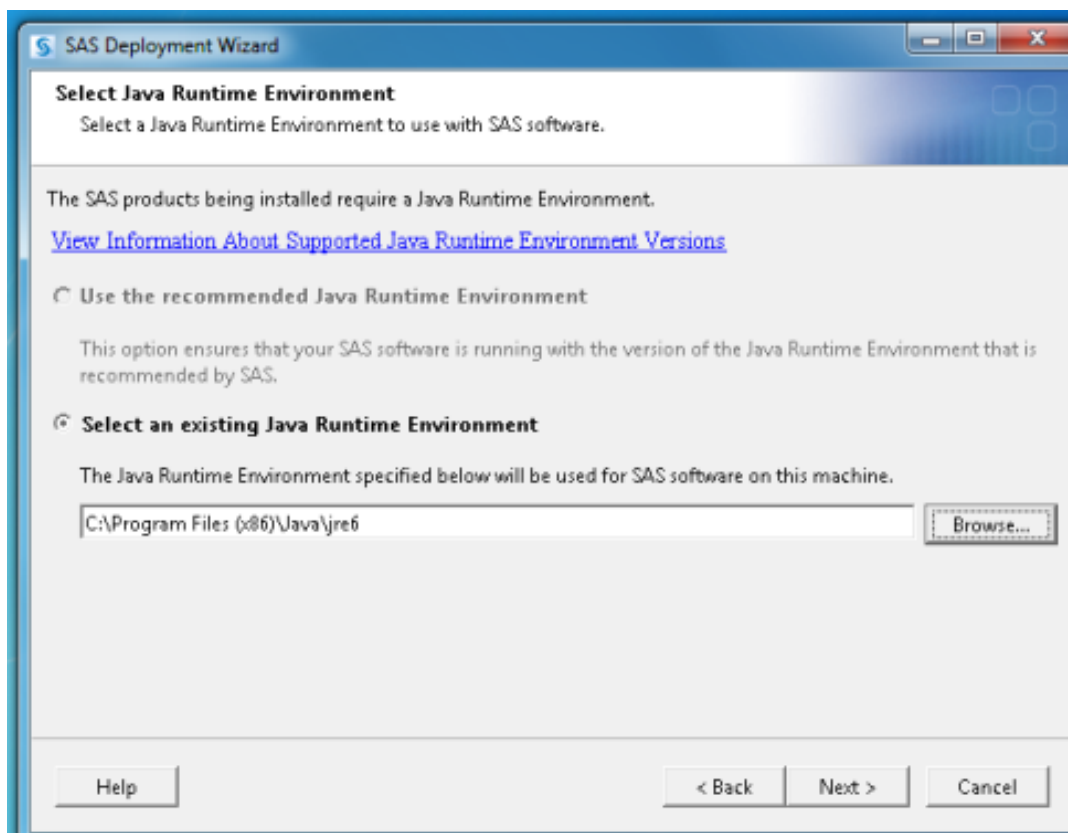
SAS Deployment Wizard

Select Java Runtime Environment
Select a Java Runtime Environment to use with SAS software.

The SAS products being installed require a Java Runtime Environment.

View Information About Supported Java Runtime Environment Versions

Use the recommended Java Runtime Environment

This option ensures that your SAS software is running with the version of the Java Runtime Environment that is recommended by SAS.

Select an existing Java Runtime Environment

The Java Runtime Environment specified below will be used for SAS software on this machine.

C:\Program Files (x86)\Java\jre6

Browse...

Help

< Back

Next >

Cancel